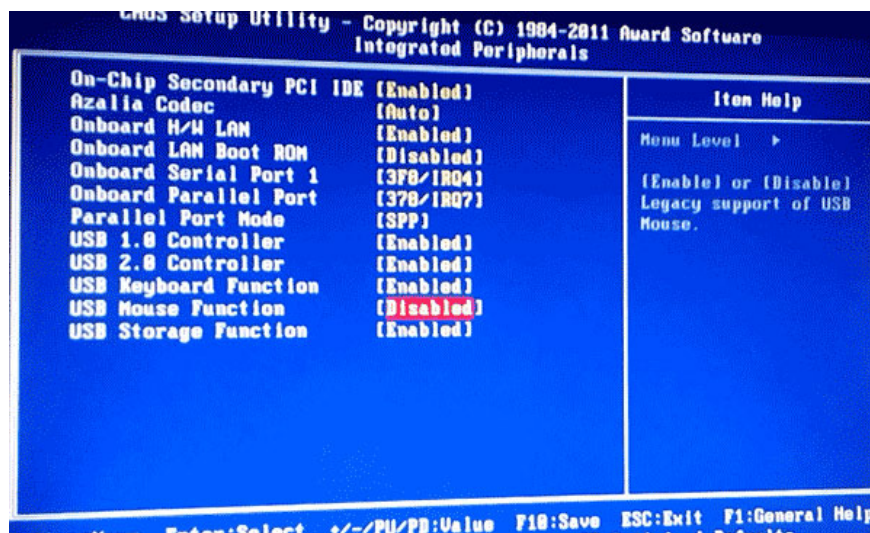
CMOS Setup Utility - Copyright (C) 1984-2011 Award Software
Integrated Peripherals

| | |
|---|---|
| On-Chip Secondary PCI IDE | [Enabled] |
| Azalia Codec | [Auto] |
| Onboard H/W LAN | [Enabled] |
| Onboard LAN Boot ROM | [Disabled] |
| Onboard Serial Port 1 | [3F8/IRQ4] |
| Onboard Parallel Port | [378/IRQ7] |
| Parallel Port Mode | [SPP] |
| USB 1.0 Controller | [Enabled] |
| USB 2.0 Controller | [Enabled] |
| USB Keyboard Function | [Enabled] |
| USB Mouse Function | [Disabled] |
| USB Storage Function | [Enabled] |

Item Help

Menu Level ▶

[Enable] or [Disable] Legacy support of USB Mouse.

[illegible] Enter:Select +/-/PU/PD:Value F10:Save ESC:Exit F1:General Help